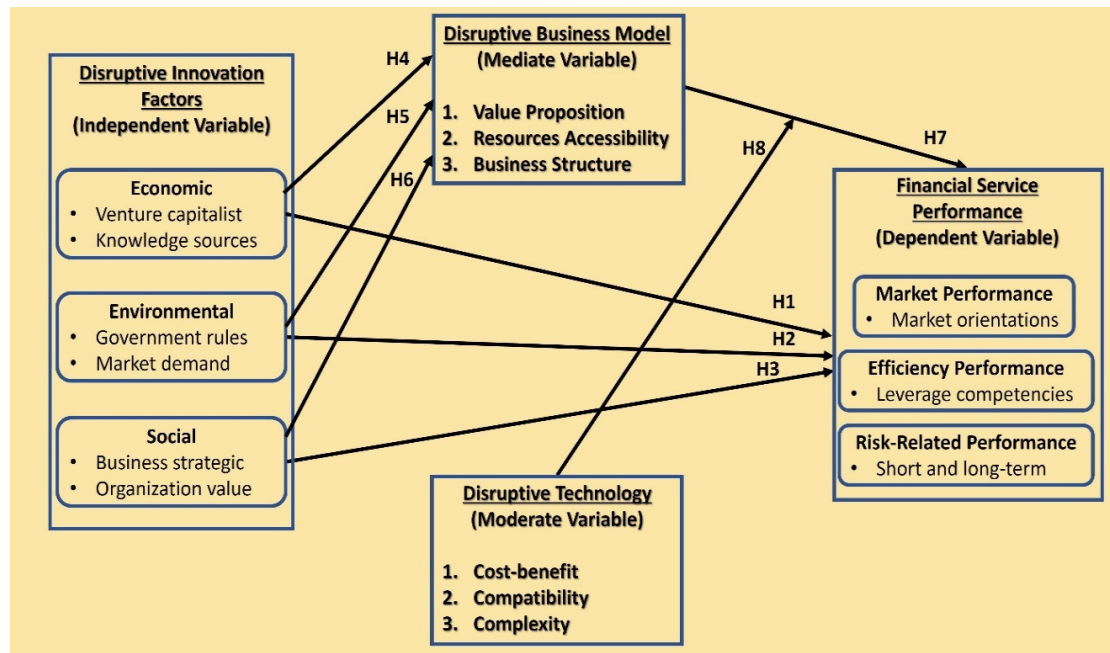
Disruptive Innovation Factors
(Independent Variable)

Economic
• Venture capitalist
• Knowledge sources

Environmental
• Government rules
• Market demand

Social
• Business strategic
• Organization value

H4

H5

H6

Disruptive Business Model
(Mediate Variable)

1. Value Proposition
2. Resources Accessibility
3. Business Structure

H8

H7

Financial Service Performance
(Dependent Variable)

Market Performance
• Market orientations

Efficiency Performance
• Leverage competencies

Risk-Related Performance
• Short and long-term

H1

H2

H3

Disruptive Technology
(Moderate Variable)

1. Cost-benefit
2. Compatibility
3. Complexity